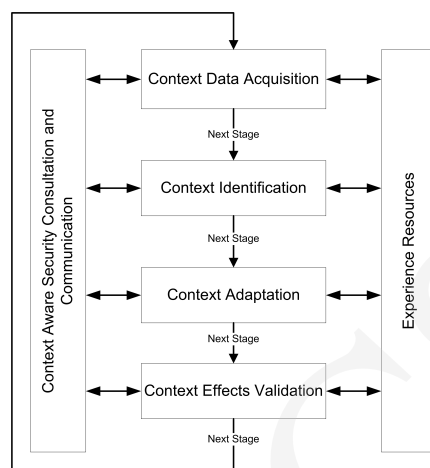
Context Aware Security Consultation and Communication

Context Data Acquisition

Next Stage

Context Identification

Next Stage

Context Adaptation

Next Stage

Context Effects Validation

Next Stage

Experience Resources